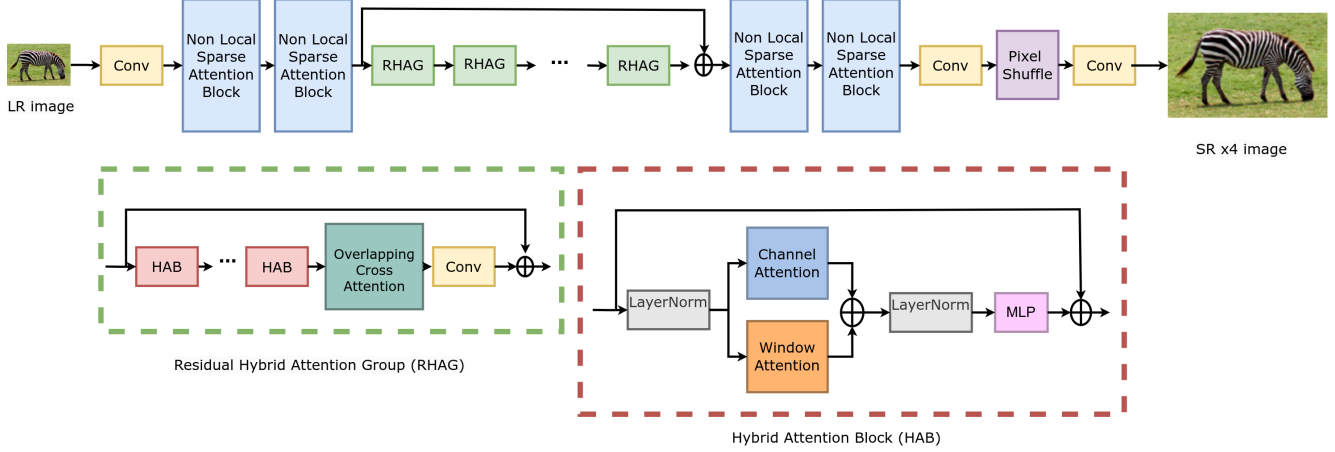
LR image

Conv

Non Local Sparse Attention Block

Non Local Sparse Attention Block

RHAG

RHAG

...

RHAG

Non Local Sparse Attention Block

Non Local Sparse Attention Block

Conv

Pixel Shuffle

Conv

SR x4 image

HAB

...

HAB

Overlapping Cross Attention

Conv

Residual Hybrid Attention Group (RHAG)

LayerNorm

Channel Attention

Window Attention

LayerNorm

MLP

Hybrid Attention Block (HAB)